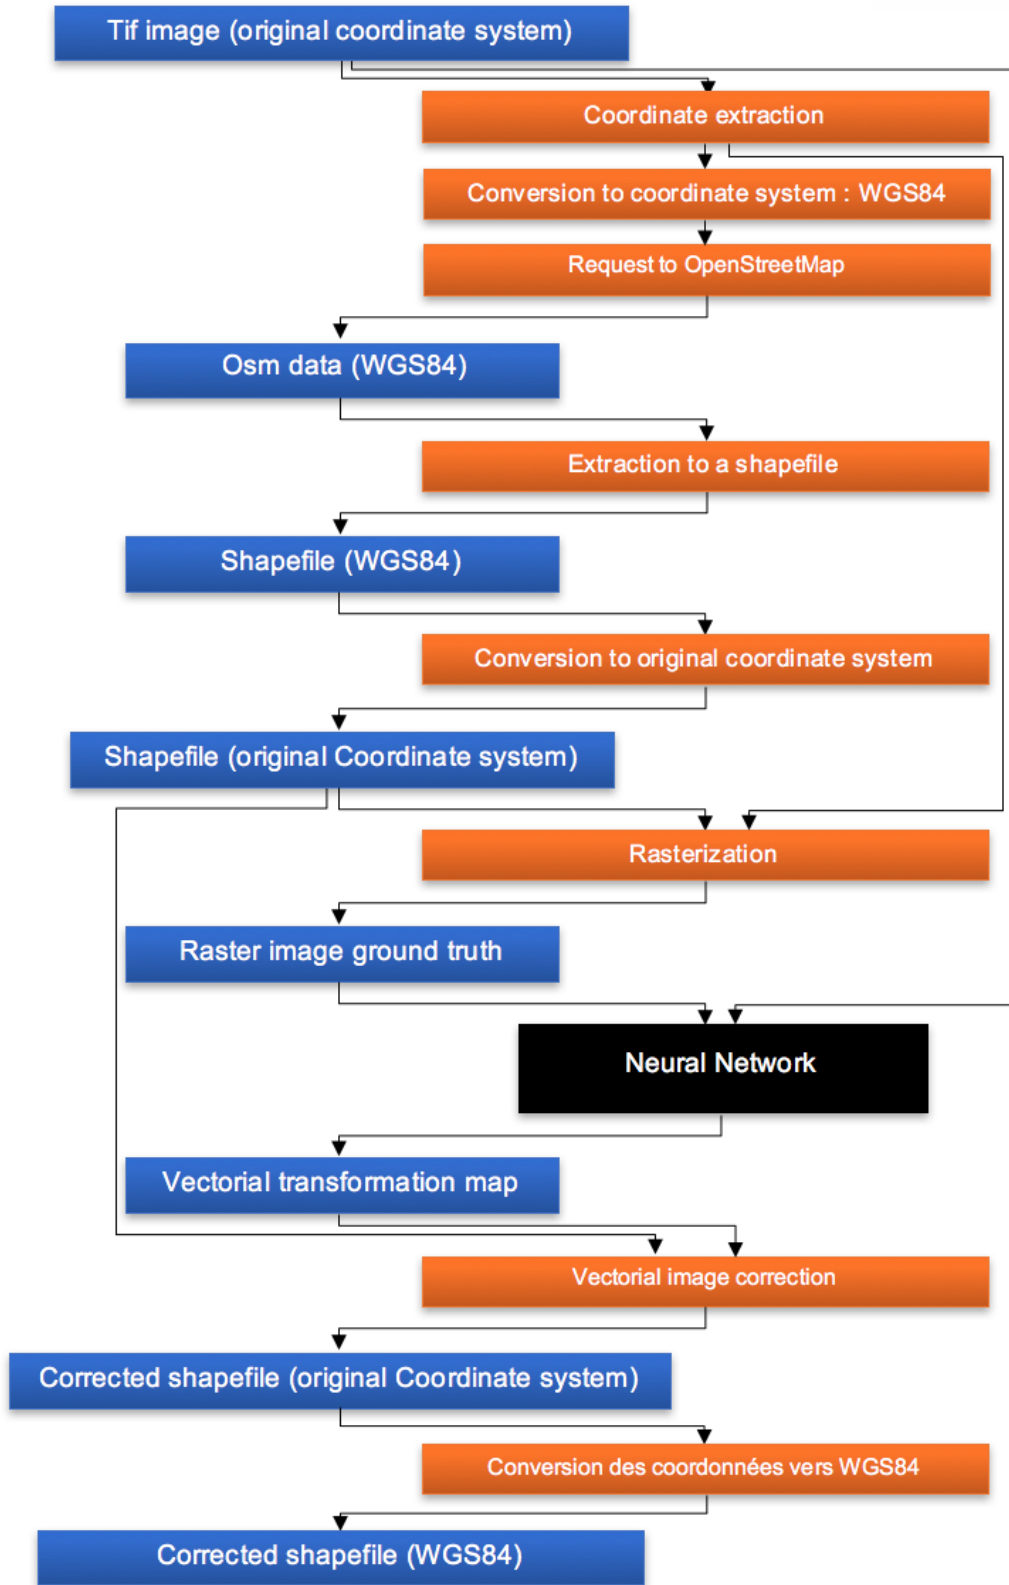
Tif image (original coordinate system)

Coordinate extraction

Conversion to coordinate system : WGS84

Request to OpenStreetMap

Osm data (WGS84)

Extraction to a shapefile

Shapefile (WGS84)

Conversion to original coordinate system

Shapefile (original Coordinate system)

Rasterization

Raster image ground truth

Neural Network

Vectorial transformation map

Vectorial image correction

Corrected shapefile (original Coordinate system)

Conversion des coordonnées vers WGS84

Corrected shapefile (WGS84)